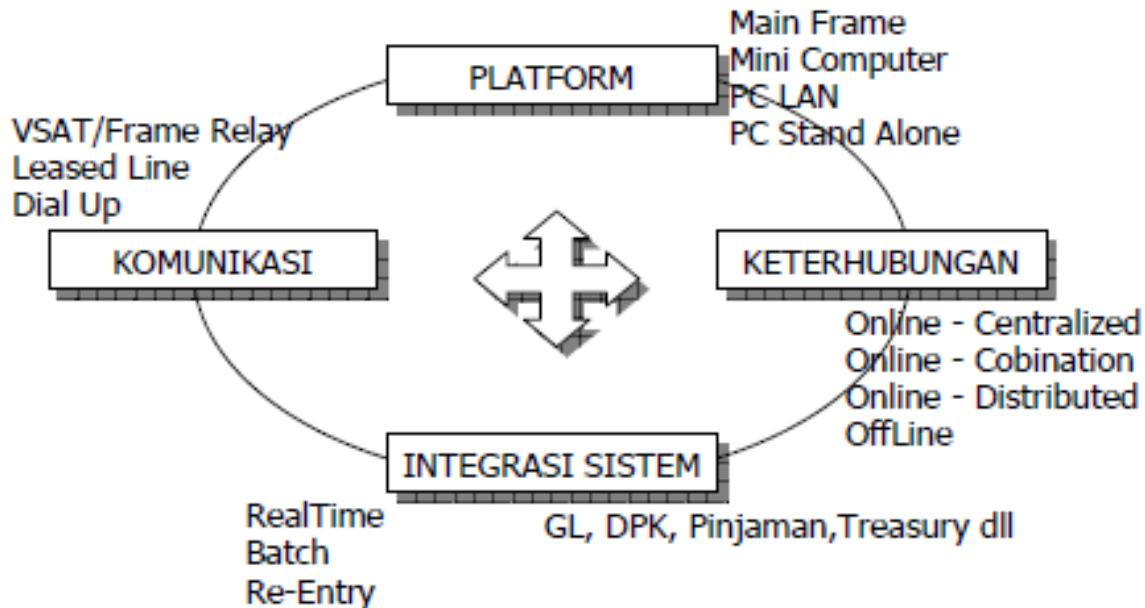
PLATFORM

Main Frame
Mini Computer
PC LAN
PC Stand Alone

VSAT/Frame Relay
Leased Line
Dial Up

KOMUNIKASI

KETERHUBUNGAN

Online - Centralized
Online - Cobination
Online - Distributed
OffLine

INTEGRASI SISTEM

RealTime
Batch
Re-Entry

GL, DPK, Pinjaman,Treasury dll